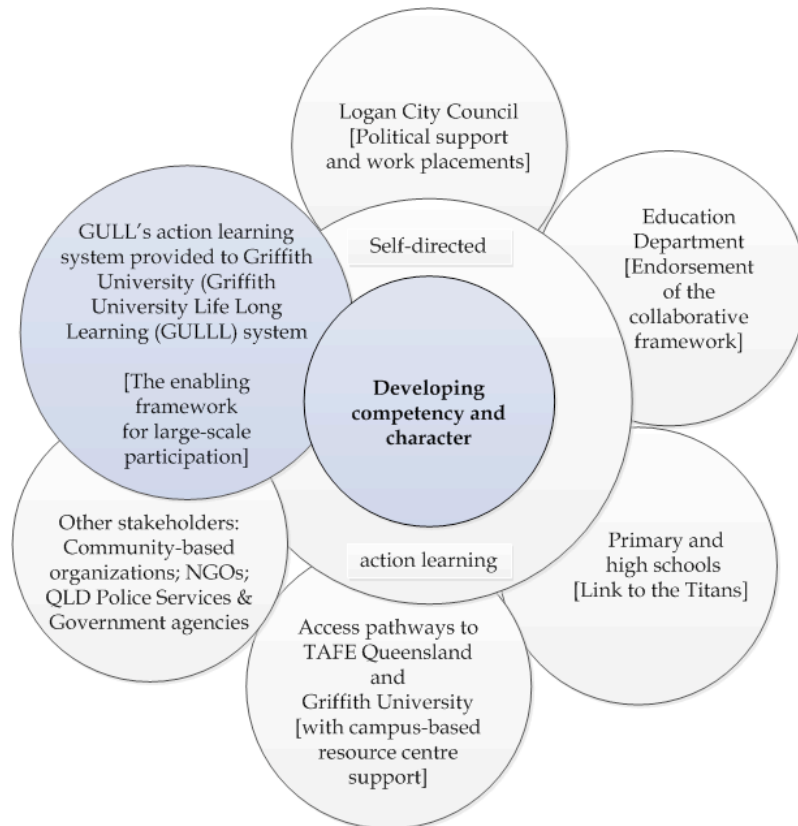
Logan City Council [Political support and work placements]

Education Department [Endorsement of the collaborative framework]

GULL's action learning system provided to Griffith University (Griffith University Life Long Learning (GULLL) system

[The enabling framework for large-scale participation]

Self-directed

Developing competency and character

action learning

Primary and high schools [Link to the Titans]

Other stakeholders: Community-based organizations; NGOs; QLD Police Services & Government agencies

Access pathways to TAFE Queensland and Griffith University [with campus-based resource centre support]